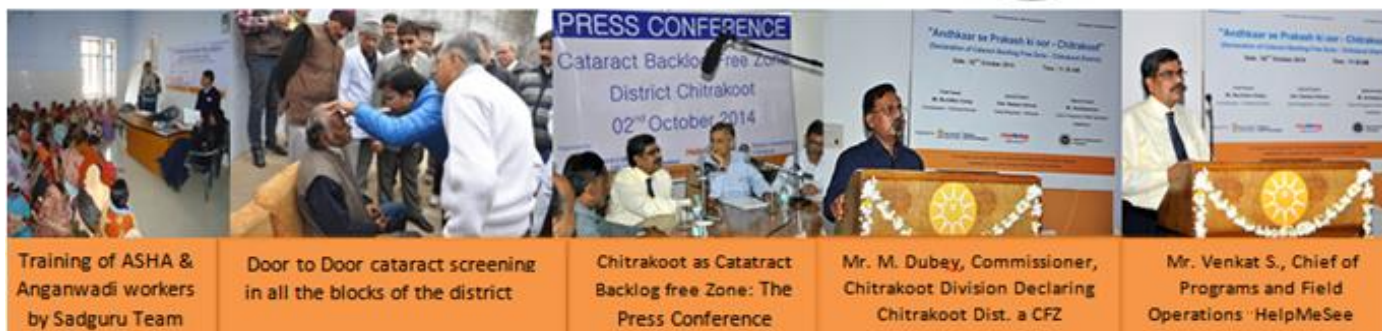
PRESS CONFERENCE
Cataract Backlog Free Zone
District Chitrakoot
02nd October 2014

"Andhkaar se Prakash ki oor - Chitrakoot"

"Andhkaar se Prakash ki oor - Chitrakoot"

Training of ASHA & Anganwadi workers by Sadguru Team

Door to Door cataract screening in all the blocks of the district

Chitrakoot as Catatract Backlog free Zone: The Press Conference

Mr. M. Dubey, Commissioner, Chitrakoot Division Declaring Chitrakoot Dist. a CFZ

Mr. Venkat S., Chief of Programs and Field Operations HelpMeSee